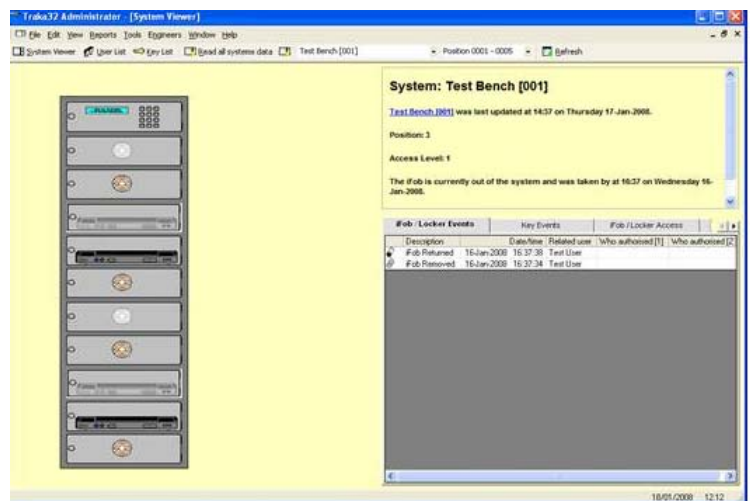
Traka32 Administrator - [System Viewer]

File Edit View Reports Tools Engineers Window Help

System Viewer User List Key List Read all systems data Test Bench [001] Position 0001 - 0005 Refresh

System: Test Bench [001]

Test Bench [001] was last updated at 14:37 on Thursday 17-Jan-2008.

Position: 3

Access Level: 1

The iFob is currently out of the system and was taken by at 16:37 on Wednesday 16-Jan-2008.

iFob / Locker Events | Key Events | iFob / Locker Access

| Description | Date/time | Related user | Who authorised [1] | Who authorised [2] |
|---|---|---|---|---|
| iFob Returned | 16-Jan-2008 16:37:38 | Test User | | |
| iFob Removed | 16-Jan-2008 16:37:34 | Test User | | |

18/01/2008 12:12